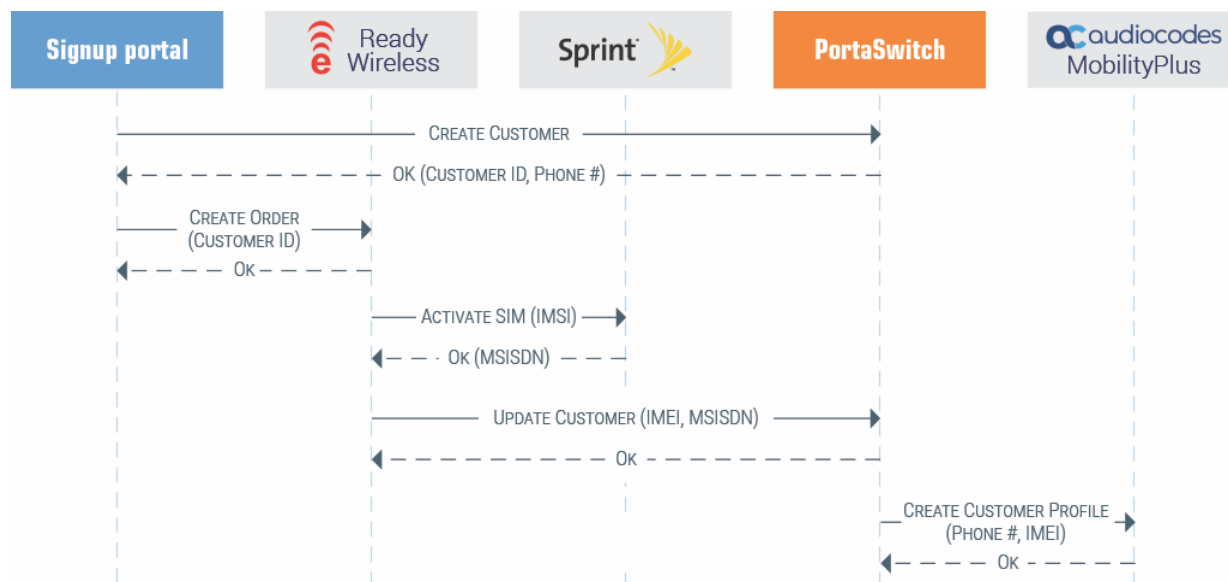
Signup portal

Ready Wireless

Sprint

PortaSwitch

audiocodes MobilityPlus

CREATE CUSTOMER

OK (CUSTOMER ID, PHONE #)

CREATE ORDER (CUSTOMER ID)

OK

ACTIVATE SIM (IMSI)

OK (MSISDN)

UPDATE CUSTOMER (IMEI, MSISDN)

OK

CREATE CUSTOMER PROFILE (PHONE #, IMEI)

OK